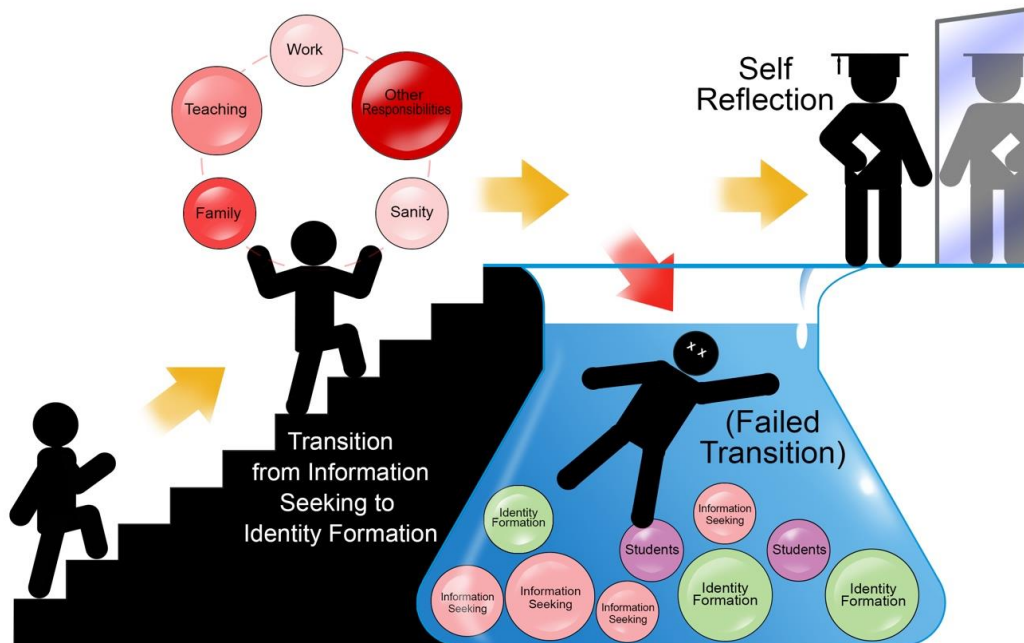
Work

Teaching

Other Responsibilities

Family

Sanity

Self Reflection

Transition from Information Seeking to Identity Formation

(Failed Transition)

Identity Formation

Information Seeking

Students

Students

Information Seeking

Information Seeking

Information Seeking

Identity Formation

Identity Formation